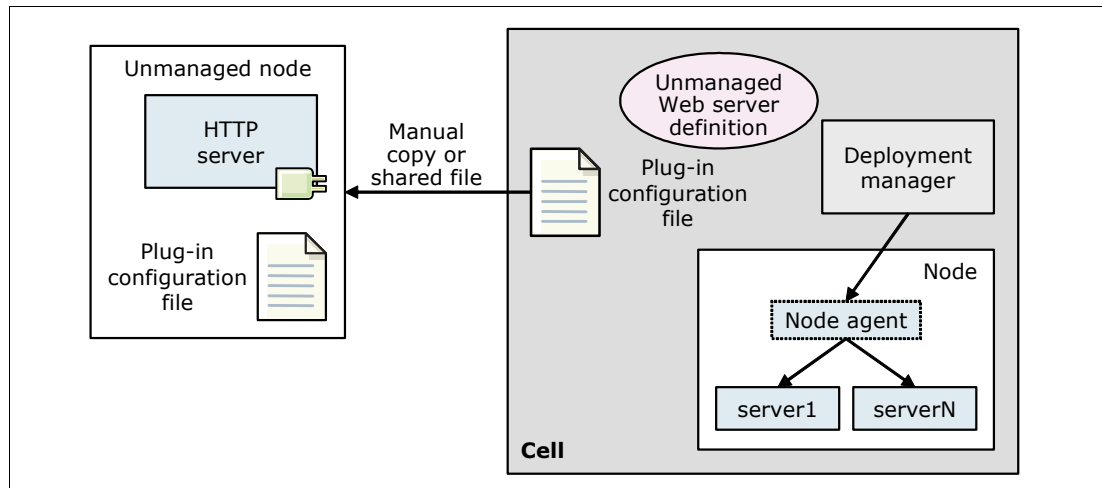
Unmanaged node

HTTP server

Plug-in configuration file

Manual copy or shared file

Unmanaged Web server definition

Plug-in configuration file

Deployment manager

Node

Node agent

server1

serverN

Cell